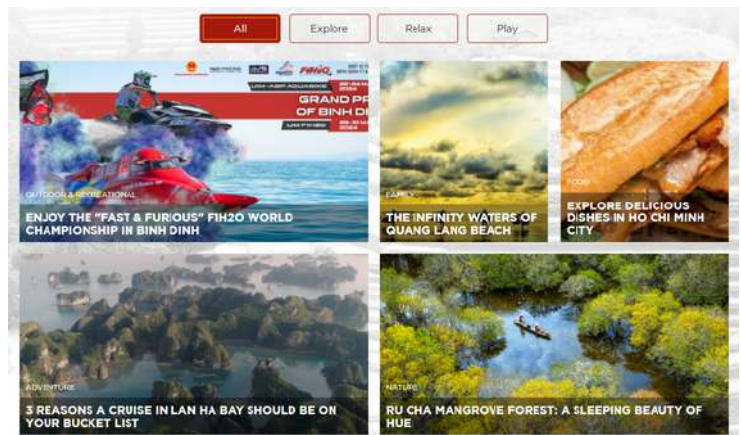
All

Explore

Relax

Play

GRAND PR OF BINH DI

OUTDOOR & RECREATIONAL

ENJOY THE "FAST & FURIOUS" F1H2O WORLD CHAMPIONSHIP IN BINH DINH

FAMILY

THE INFINITY WATERS OF QUANG LANG BEACH

FOOD

EXPLORE DELICIOUS DISHES IN HO CHI MINH CITY

ADVENTURE

3 REASONS A CRUISE IN LAN HA BAY SHOULD BE ON YOUR BUCKET LIST

NATURE

RU CHA MANGROVE FOREST: A SLEEPING BEAUTY OF HUE